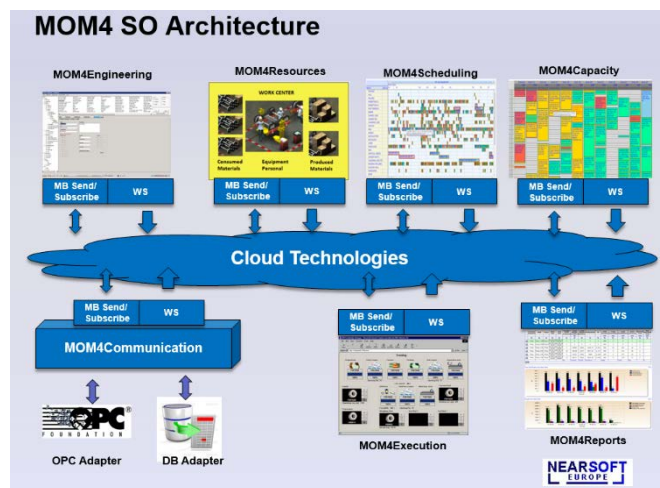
MOM4 SO Architecture

MOM4Engineering

MOM4Resources

MOM4Scheduling

MOM4Capacity

WORK CENTER

Consumed Materials

Equipment Personal

Produced Materials

MB Send/ Subscribe

WS

MB Send/ Subscribe

WS

MB Send/ Subscribe

WS

MB Send/ Subscribe

WS

Cloud Technologies

MB Send/ Subscribe

WS

MOM4Communication

MB Send/ Subscribe

WS

MB Send/ Subscribe

WS

OPC FOUNDATION

OPC Adapter

DB Adapter

MOM4Execution

MOM4Reports

NEARSOFT EUROPE